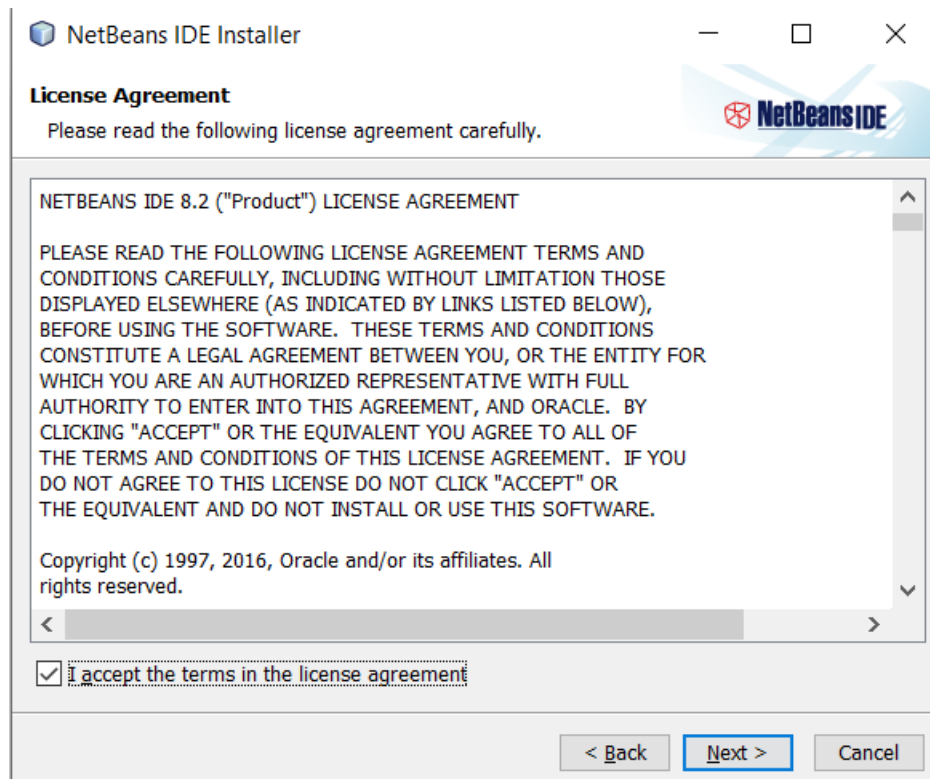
NetBeans IDE Installer

License Agreement

Please read the following license agreement carefully.

NetBeans IDE

NETBEANS IDE 8.2 ("Product") LICENSE AGREEMENT

PLEASE READ THE FOLLOWING LICENSE AGREEMENT TERMS AND CONDITIONS CAREFULLY, INCLUDING WITHOUT LIMITATION THOSE DISPLAYED ELSEWHERE (AS INDICATED BY LINKS LISTED BELOW), BEFORE USING THE SOFTWARE. THESE TERMS AND CONDITIONS CONSTITUTE A LEGAL AGREEMENT BETWEEN YOU, OR THE ENTITY FOR WHICH YOU ARE AN AUTHORIZED REPRESENTATIVE WITH FULL AUTHORITY TO ENTER INTO THIS AGREEMENT, AND ORACLE. BY CLICKING "ACCEPT" OR THE EQUIVALENT YOU AGREE TO ALL OF THE TERMS AND CONDITIONS OF THIS LICENSE AGREEMENT. IF YOU DO NOT AGREE TO THIS LICENSE DO NOT CLICK "ACCEPT" OR THE EQUIVALENT AND DO NOT INSTALL OR USE THIS SOFTWARE.

Copyright (c) 1997, 2016, Oracle and/or its affiliates. All rights reserved.

I accept the terms in the license agreement

< Back   Next >   Cancel